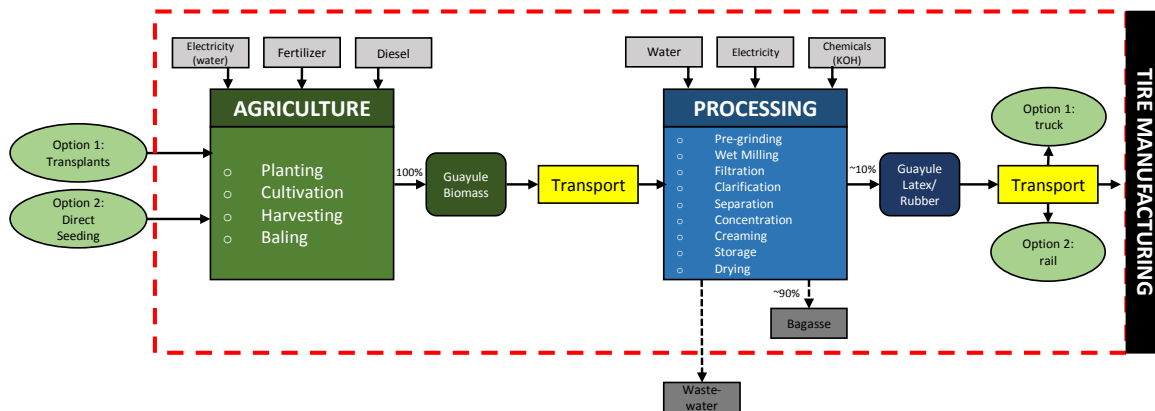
Electricity (water)

Fertilizer

Diesel

Water

Electricity

Chemicals (KOH)

TIRE MANUFACTURING

Option 1: Transplants

Option 2: Direct Seeding

AGRICULTURE

Planting
Cultivation
Harvesting
Baling

100%

Guayule Biomass

Transport

PROCESSING

Pre-grinding
Wet Milling
Filtration
Clarification
Separation
Concentration
Creaming
Storage
Drying

~10%

Guayule Latex/ Rubber

Transport

Option 1: truck

Option 2: rail

~90%

Bagasse

Waste-water